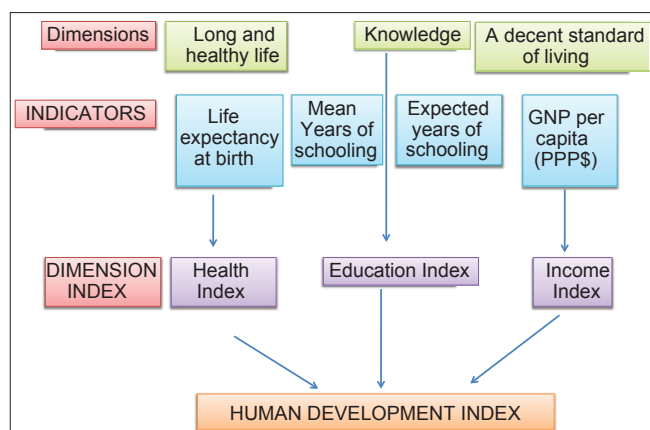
Dimensions

Long and healthy life

Knowledge

A decent standard of living

INDICATORS

Life expectancy at birth

Mean Years of schooling

Expected years of schooling

GNP per capita (PPP$)

DIMENSION INDEX

Health Index

Education Index

Income Index

HUMAN DEVELOPMENT INDEX